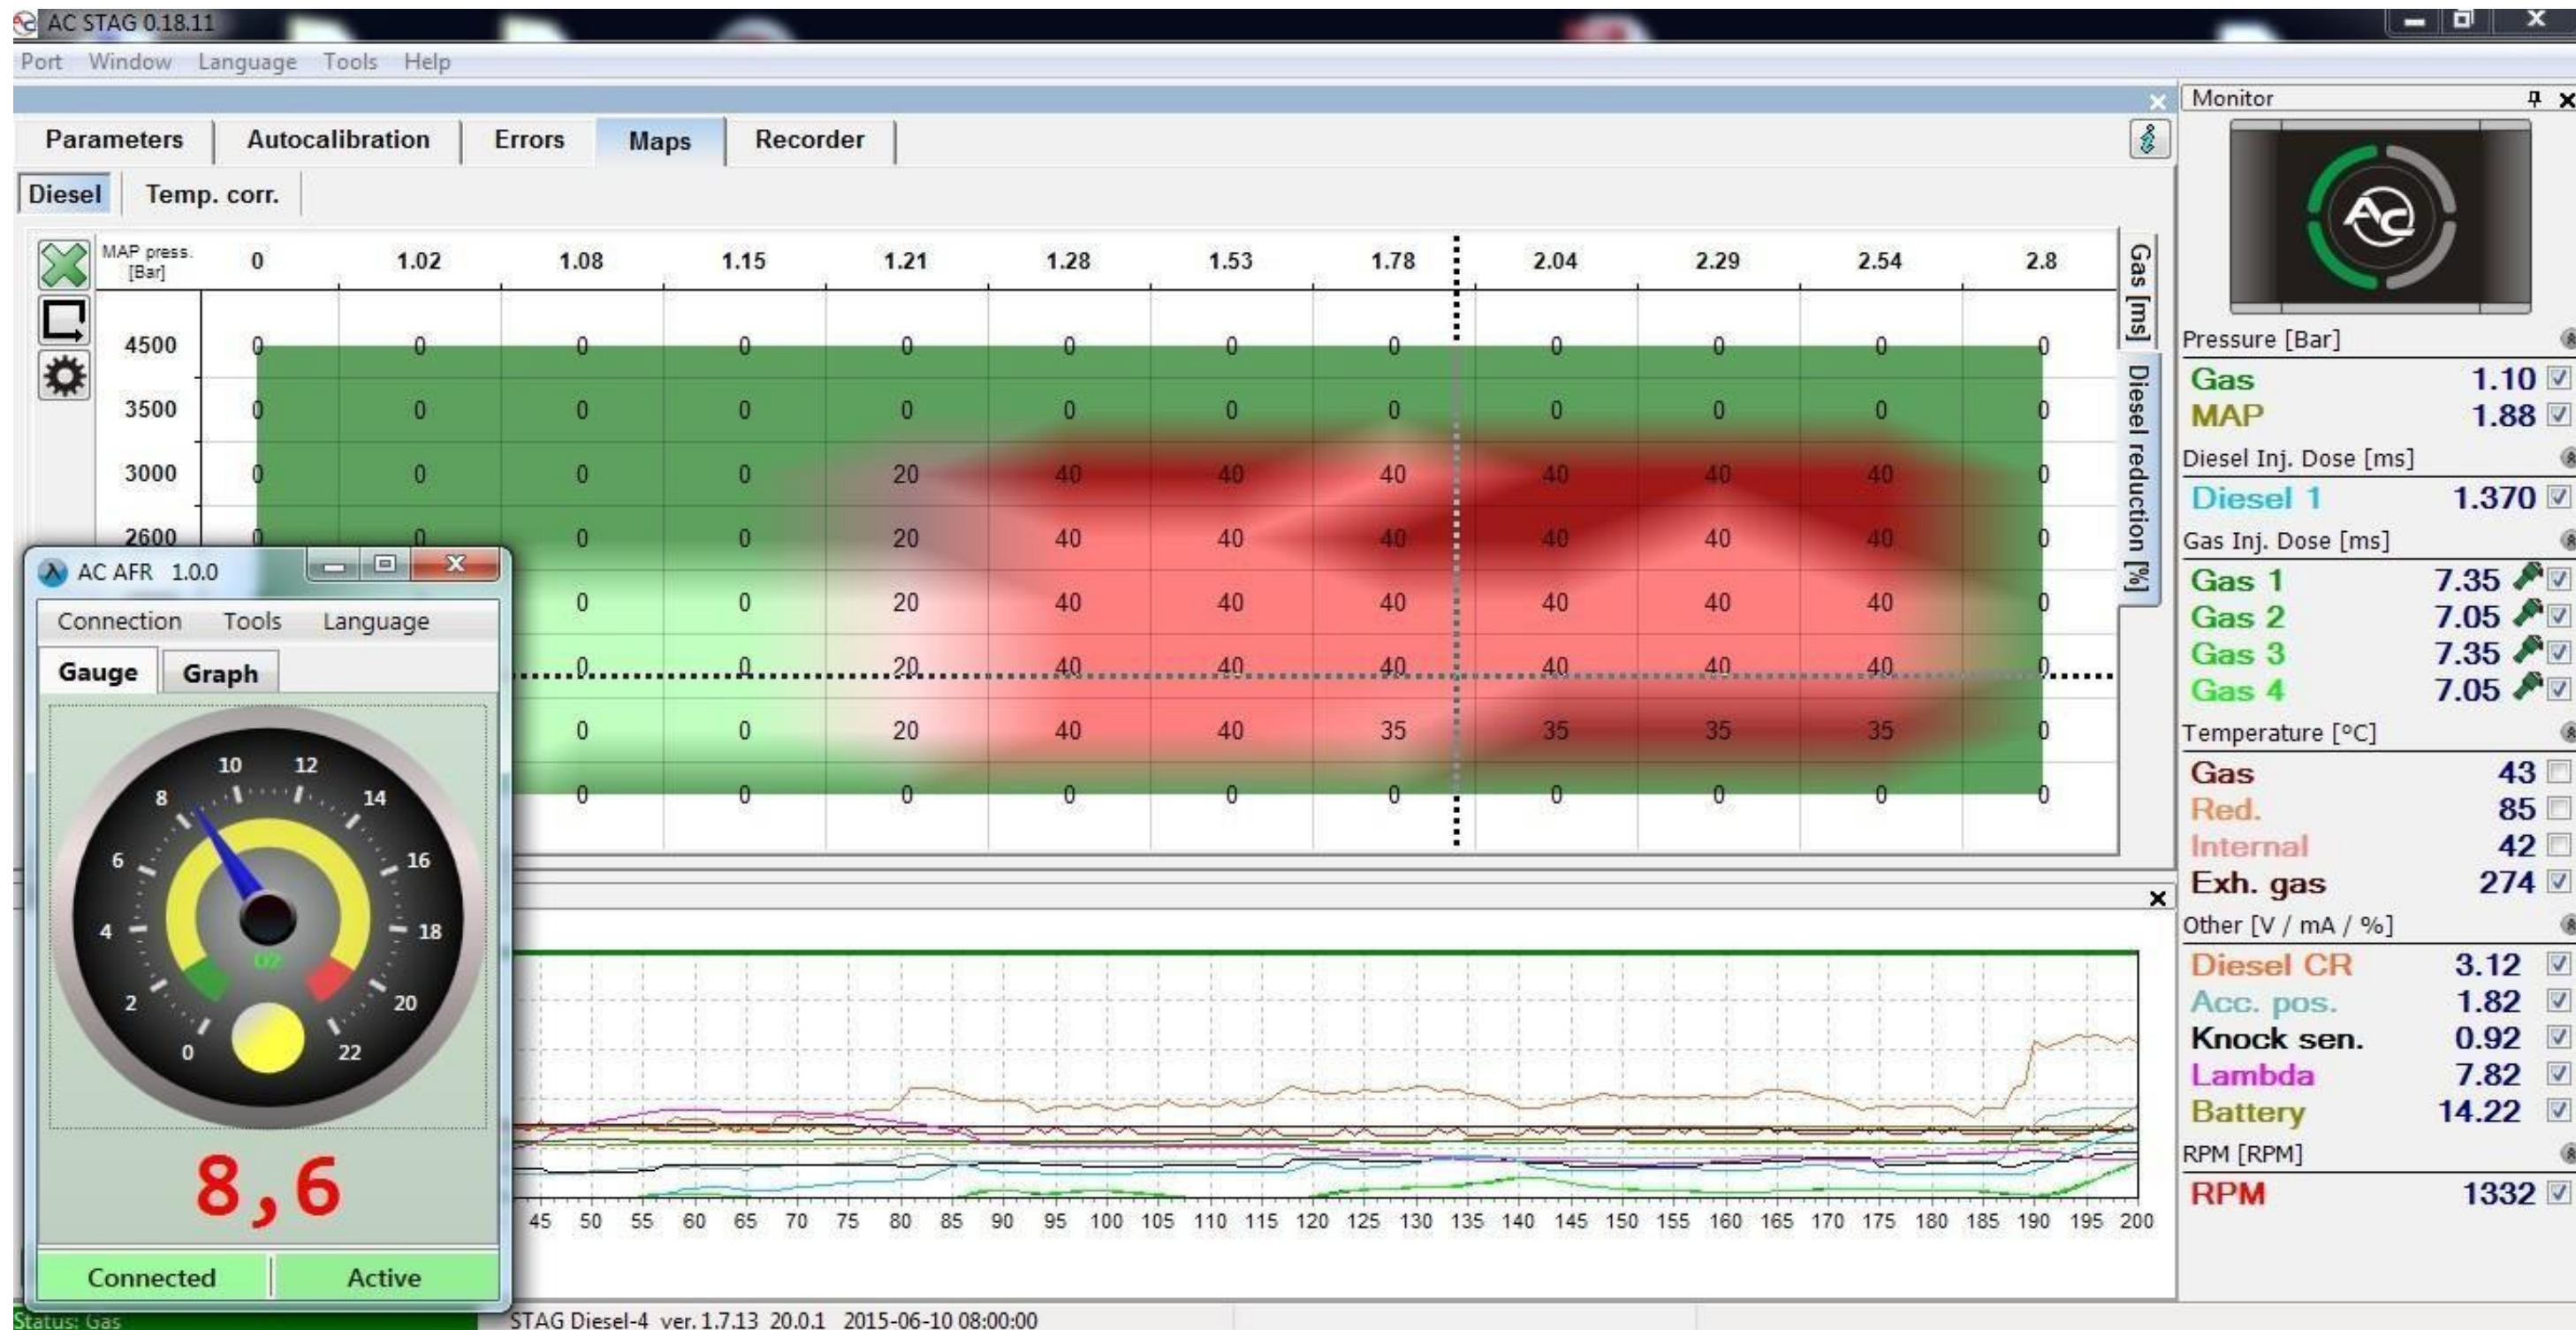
AC STAG 0.18.11

Port Window Language Tools Help

Parameters Autocalibration Errors Maps Recorder

Diesel Temp. corr.

| MAP press. [Bar] | 0 | 1.02 | 1.08 | 1.15 | 1.21 | 1.28 | 1.53 | 1.78 | 2.04 | 2.29 | 2.54 | 2.8 |
|---|---|---|---|---|---|---|---|---|---|---|---|---|
| 4500 | 0 | 0 | 0 | 0 | 0 | 0 | 0 | 0 | 0 | 0 | 0 | 0 |
| 3500 | 0 | 0 | 0 | 0 | 0 | 0 | 0 | 0 | 0 | 0 | 0 | 0 |
| 3000 | 0 | 0 | 0 | 0 | 20 | 40 | 40 | 40 | 40 | 40 | 40 | 0 |
| 2600 | 0 | 0 | 0 | 0 | 20 | 40 | 40 | 40 | 40 | 40 | 40 | 0 |
| | | | 0 | 0 | 20 | 40 | 40 | 40 | 40 | 40 | 40 | 0 |
| | | | 0 | 0 | 20 | 40 | 40 | 40 | 40 | 40 | 40 | 0 |
| | | | 0 | 0 | 20 | 40 | 40 | 35 | 35 | 35 | 35 | 0 |
| | | | 0 | 0 | 0 | 0 | 0 | 0 | 0 | 0 | 0 | 0 |

Gas [ms]
Diesel reduction [%]

45 50 55 60 65 70 75 80 85 90 95 100 105 110 115 120 125 130 135 140 145 150 155 160 165 170 175 180 185 190 195 200

AC AFR 1.0.0
Connection Tools Language
Gauge Graph
10 12 8 14 6 16 4 18 2 20 0 22
O2
8,6
Connected Active

Monitor
Pressure [Bar]
Gas 1.10
MAP 1.88
Diesel Inj. Dose [ms]
Diesel 1 1.370
Gas Inj. Dose [ms]
Gas 1 7.35
Gas 2 7.05
Gas 3 7.35
Gas 4 7.05
Temperature [°C]
Gas 43
Red. 85
Internal 42
Exh. gas 274
Other [V / mA / %]
Diesel CR 3.12
Acc. pos. 1.82
Knock sen. 0.92
Lambda 7.82
Battery 14.22
RPM [RPM]
RPM 1332

Status: Gas
STAG Diesel-4 ver. 1.7.13 20.0.1 2015-06-10 08:00:00